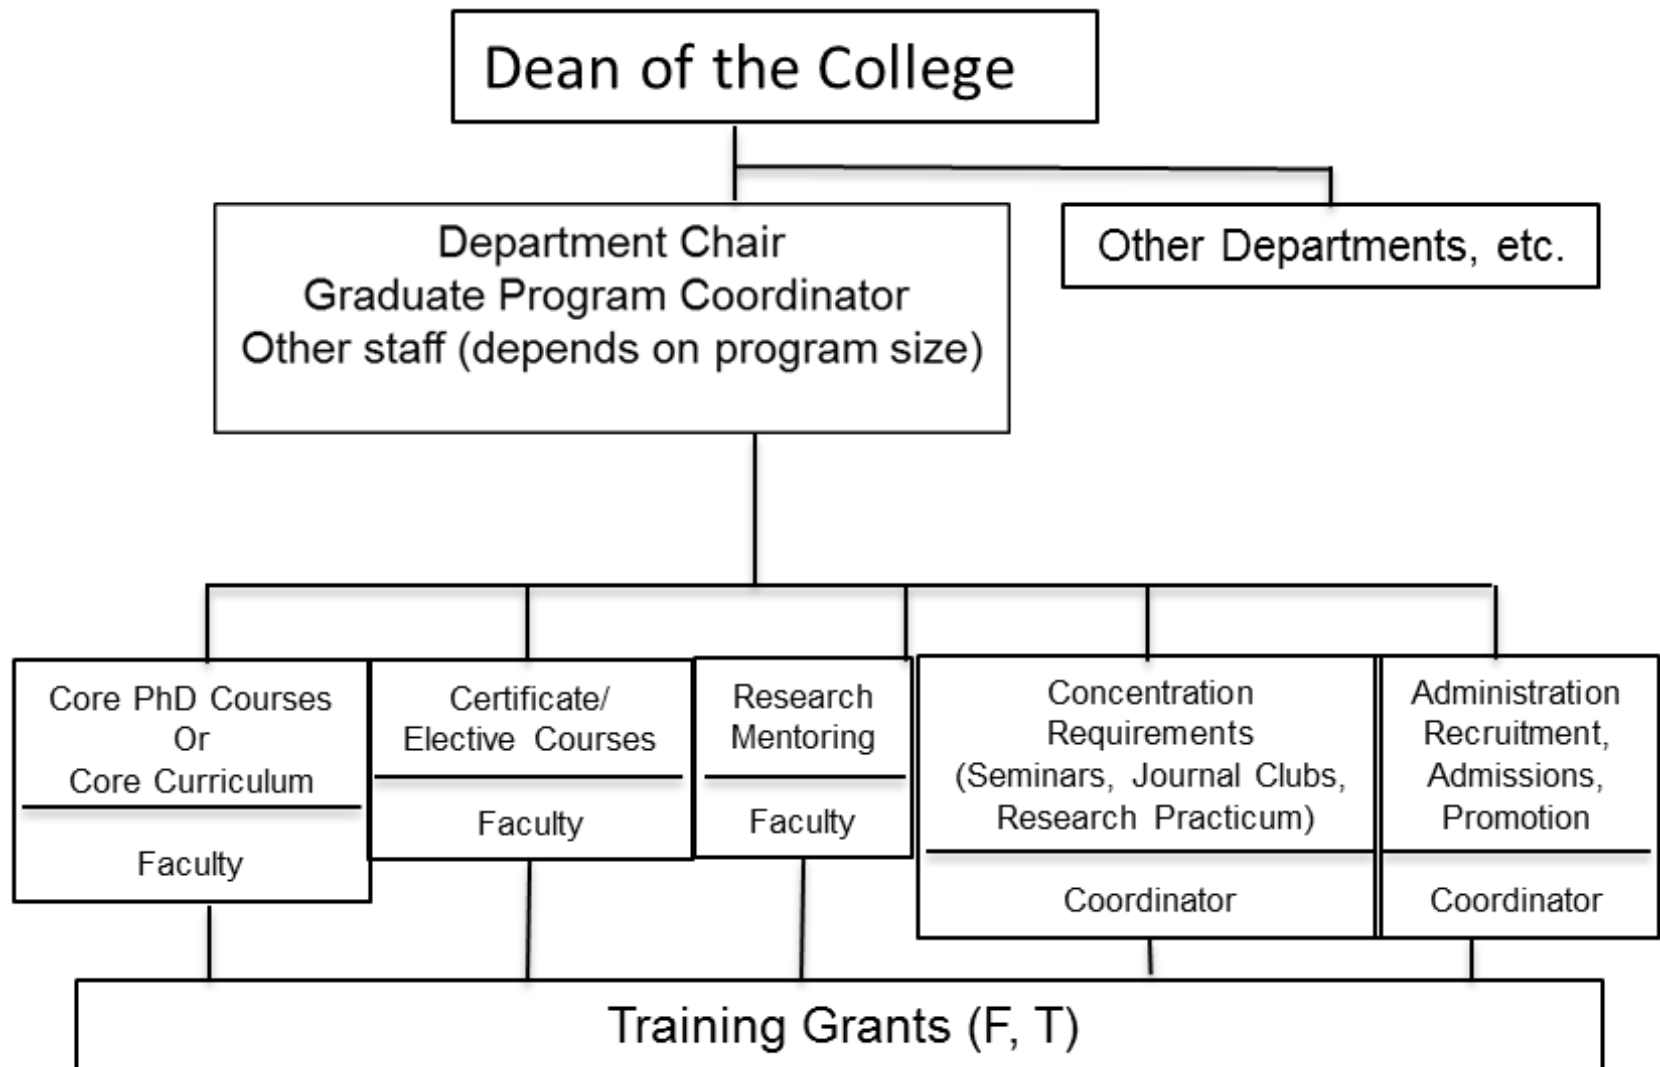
Dean of the College

Department Chair
Graduate Program Coordinator
Other staff (depends on program size)

Other Departments, etc.

Core PhD Courses
Or
Core Curriculum

Faculty

Certificate/
Elective Courses

Faculty

Research
Mentoring

Faculty

Concentration
Requirements
(Seminars, Journal Clubs,
Research Practicum)

Coordinator

Administration
Recruitment,
Admissions,
Promotion

Coordinator

Training Grants (F, T)